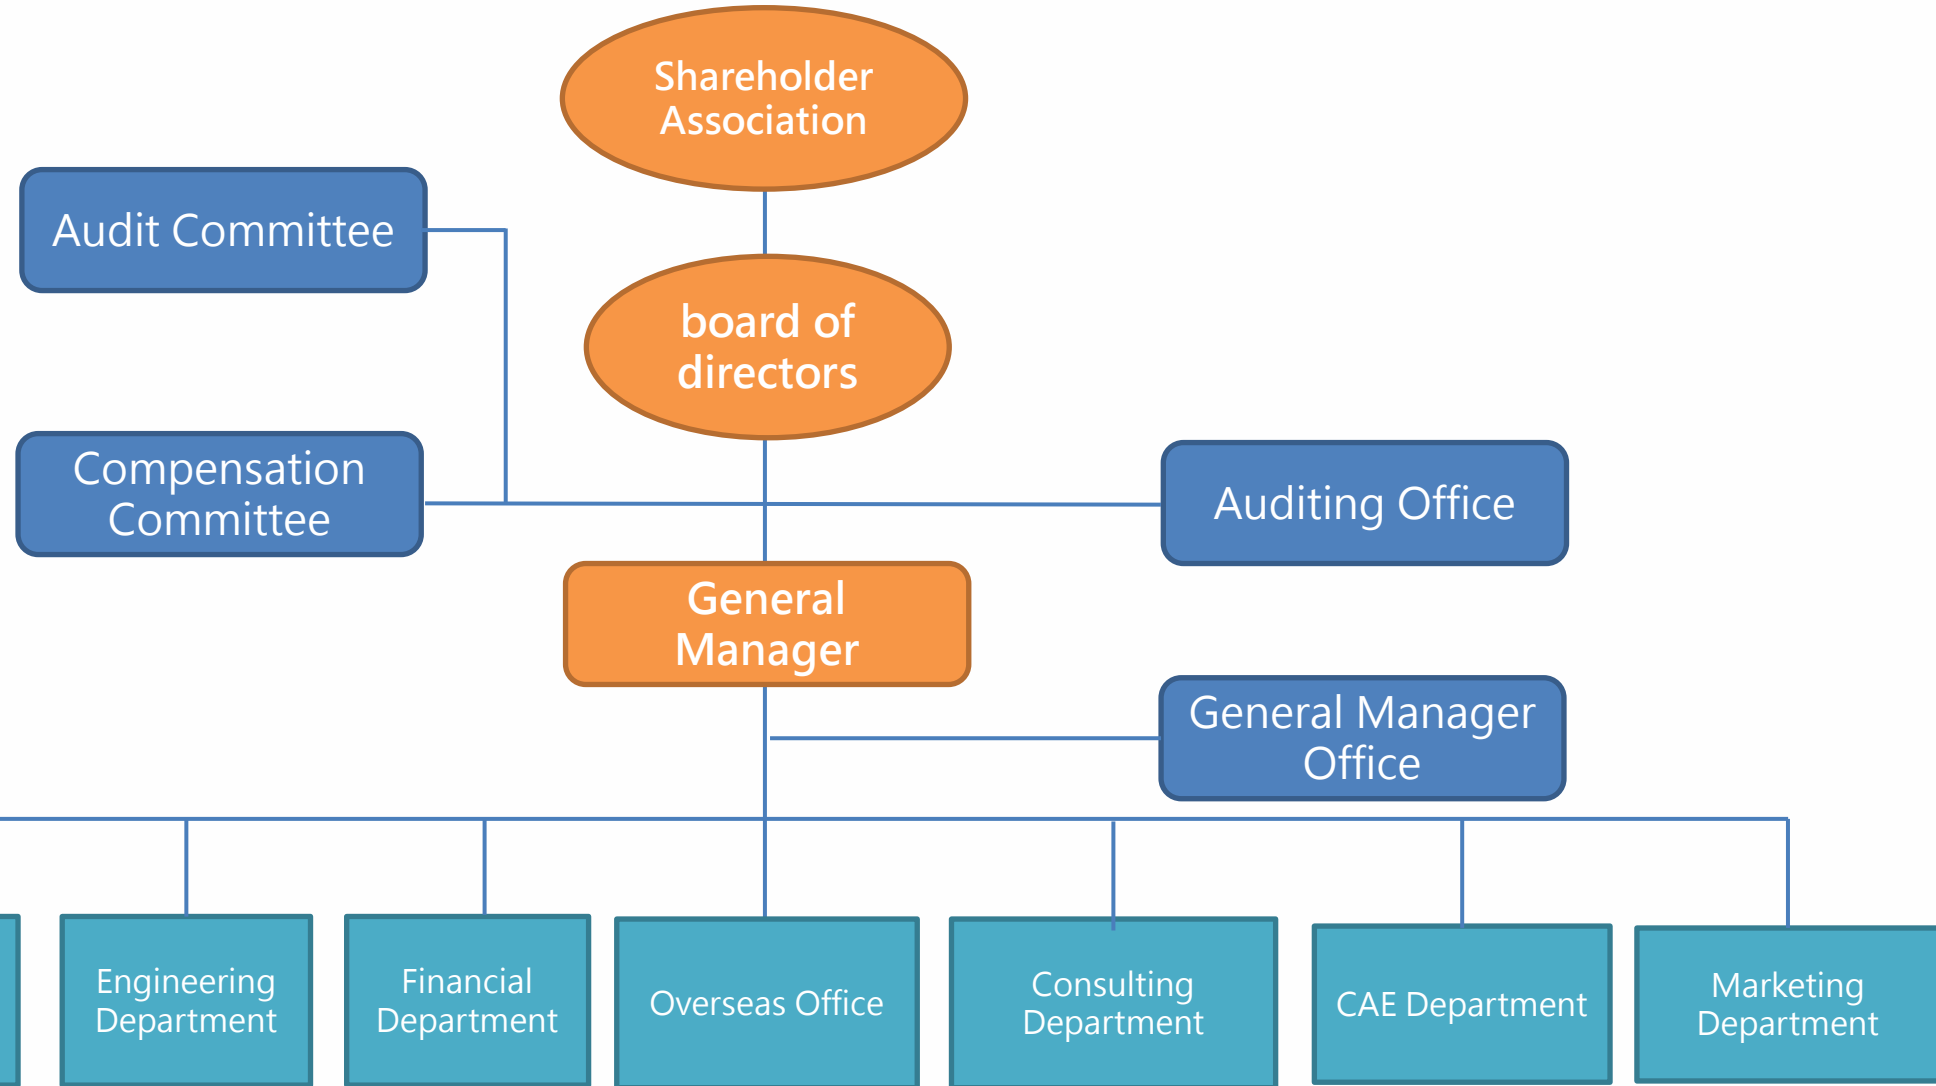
Shareholder Association

Audit Committee

board of directors

Compensation Committee

Auditing Office

General Manager

General Manager Office

Engineering Department

Financial Department

Overseas Office

Consulting Department

CAE Department

Marketing Department